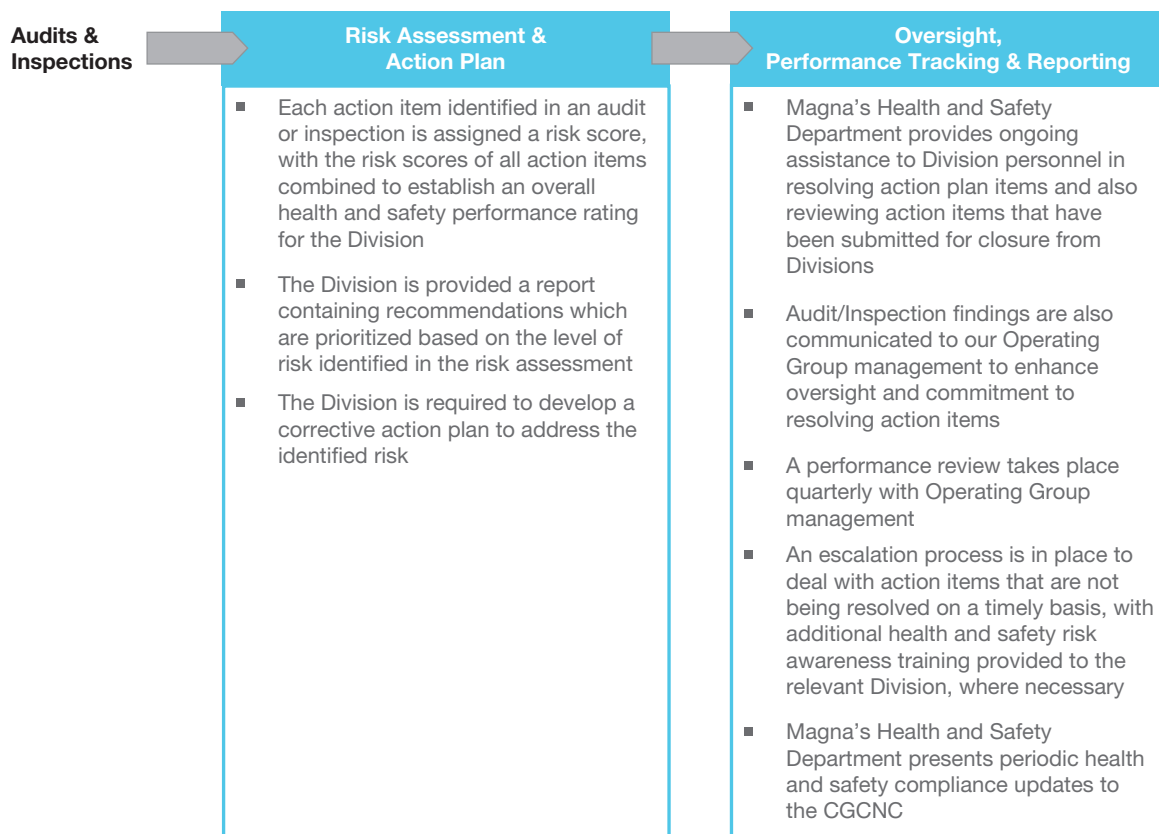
Audits & Inspections

Risk Assessment & Action Plan

- Each action item identified in an audit or inspection is assigned a risk score, with the risk scores of all action items combined to establish an overall health and safety performance rating for the Division
- The Division is provided a report containing recommendations which are prioritized based on the level of risk identified in the risk assessment
- The Division is required to develop a corrective action plan to address the identified risk

Oversight, Performance Tracking & Reporting

- Magna’s Health and Safety Department provides ongoing assistance to Division personnel in resolving action plan items and also reviewing action items that have been submitted for closure from Divisions
- Audit/Inspection findings are also communicated to our Operating Group management to enhance oversight and commitment to resolving action items
- A performance review takes place quarterly with Operating Group management
- An escalation process is in place to deal with action items that are not being resolved on a timely basis, with additional health and safety risk awareness training provided to the relevant Division, where necessary
- Magna’s Health and Safety Department presents periodic health and safety compliance updates to the CGCNC